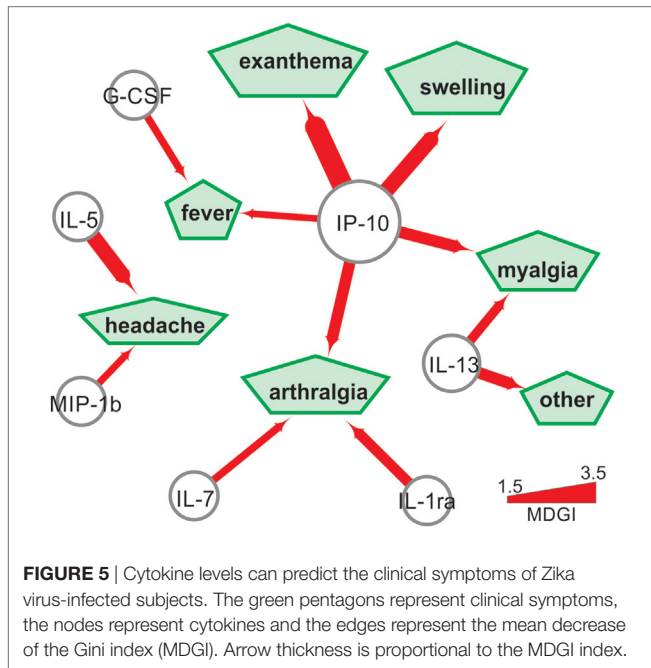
exanthema

swelling

G-CSF

fever

IP-10

IL-5

myalgia

headache

IL-13

MIP-1b

arthralgia

other

IL-7

IL-1ra

1.5

3.5

MDGI

**FIGURE 5** | Cytokine levels can predict the clinical symptoms of Zika virus-infected subjects. The green pentagons represent clinical symptoms, the nodes represent cytokines and the edges represent the mean decrease of the Gini index (MDGI). Arrow thickness is proportional to the MDGI index.